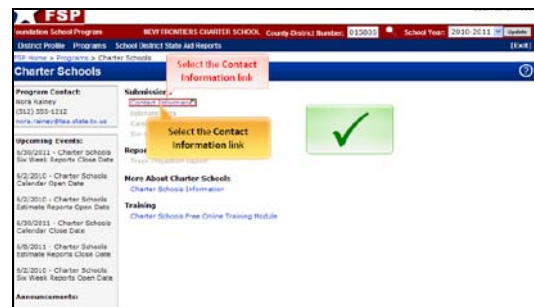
FSP

Foundation School Program NEW FRONTIERS CHARTER SCHOOL County-District Number: 015805 School Year: 2010-2011 Update

District Profile Programs School District State Aid Reports [Exit]

FSP Home > Programs > Charter Schools

Charter Schools

Select the Contact Information link

Program Contact:
Nora Rainey
(512) 555-1212
nora.rainey@tea.state.tx.us

Upcoming Events:
6/30/2011 - Charter Schools Six Week Reports Close Date
6/2/2010 - Charter Schools Calendar Open Date
6/2/2010 - Charter Schools Estimate Reports Open Date
6/30/2011 - Charter Schools Calendar Close Date
6/5/2011 - Charter Schools Estimate Reports Close Date
6/2/2010 - Charter Schools Six Week Reports Open Date

Announcements:

Submissions
Contact Information
Estimate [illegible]
Cale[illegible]
Six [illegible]

Select the Contact Information link

Repo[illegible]
Track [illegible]

More About Charter Schools
Charter Schools Information

Training
Charter Schools Free Online Training Module